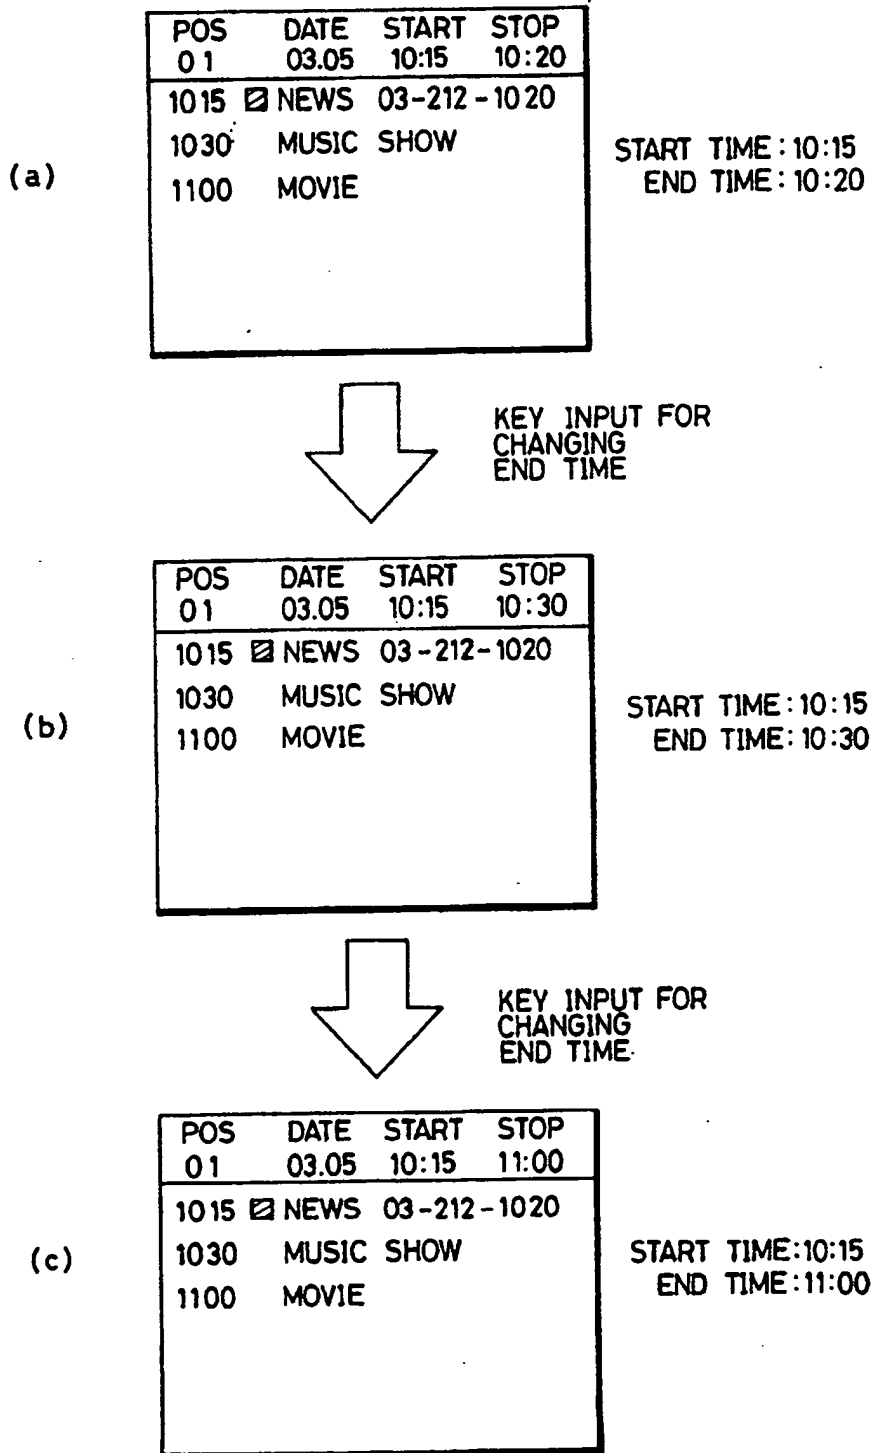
(a)

| POS | DATE | START | STOP |
|---|---|---|---|
| 01 | 03.05 | 10:15 | 10:20 |

1015 NEWS 03-212-1020
1030 MUSIC SHOW
1100 MOVIE

START TIME: 10:15
END TIME: 10:20

KEY INPUT FOR CHANGING END TIME

(b)

| POS | DATE | START | STOP |
|---|---|---|---|
| 01 | 03.05 | 10:15 | 10:30 |

1015 NEWS 03-212-1020
1030 MUSIC SHOW
1100 MOVIE

START TIME: 10:15
END TIME: 10:30

KEY INPUT FOR CHANGING END TIME

(c)

| POS | DATE | START | STOP |
|---|---|---|---|
| 01 | 03.05 | 10:15 | 11:00 |

1015 NEWS 03-212-1020
1030 MUSIC SHOW
1100 MOVIE

START TIME:10:15
END TIME:11:00